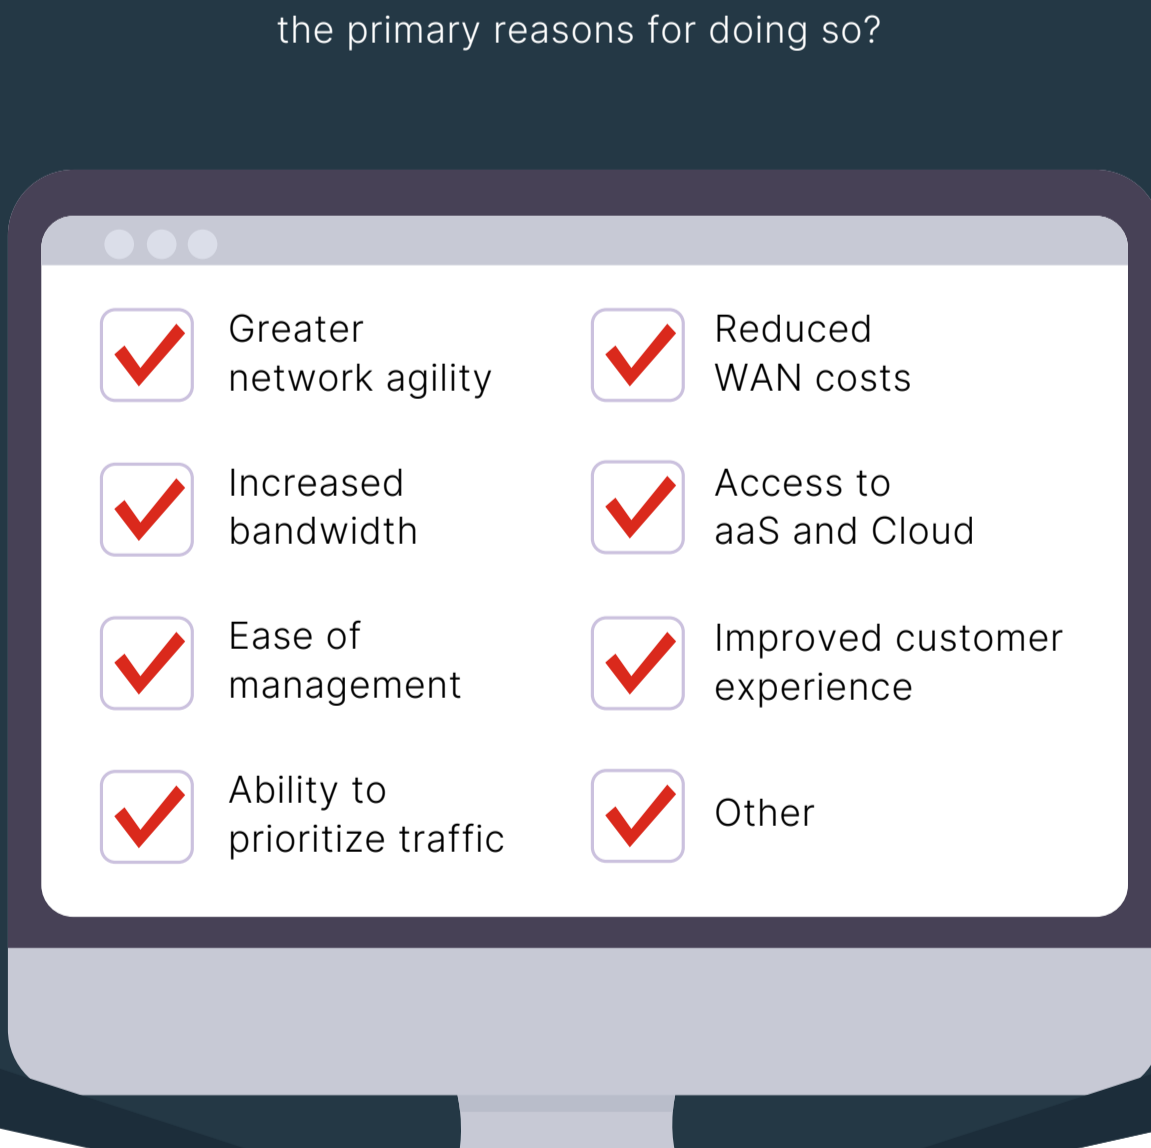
the primary reasons for doing so?

Greater network agility

Increased bandwidth

Ease of management

Ability to prioritize traffic

Reduced WAN costs

Access to aaS and Cloud

Improved customer experience

Other